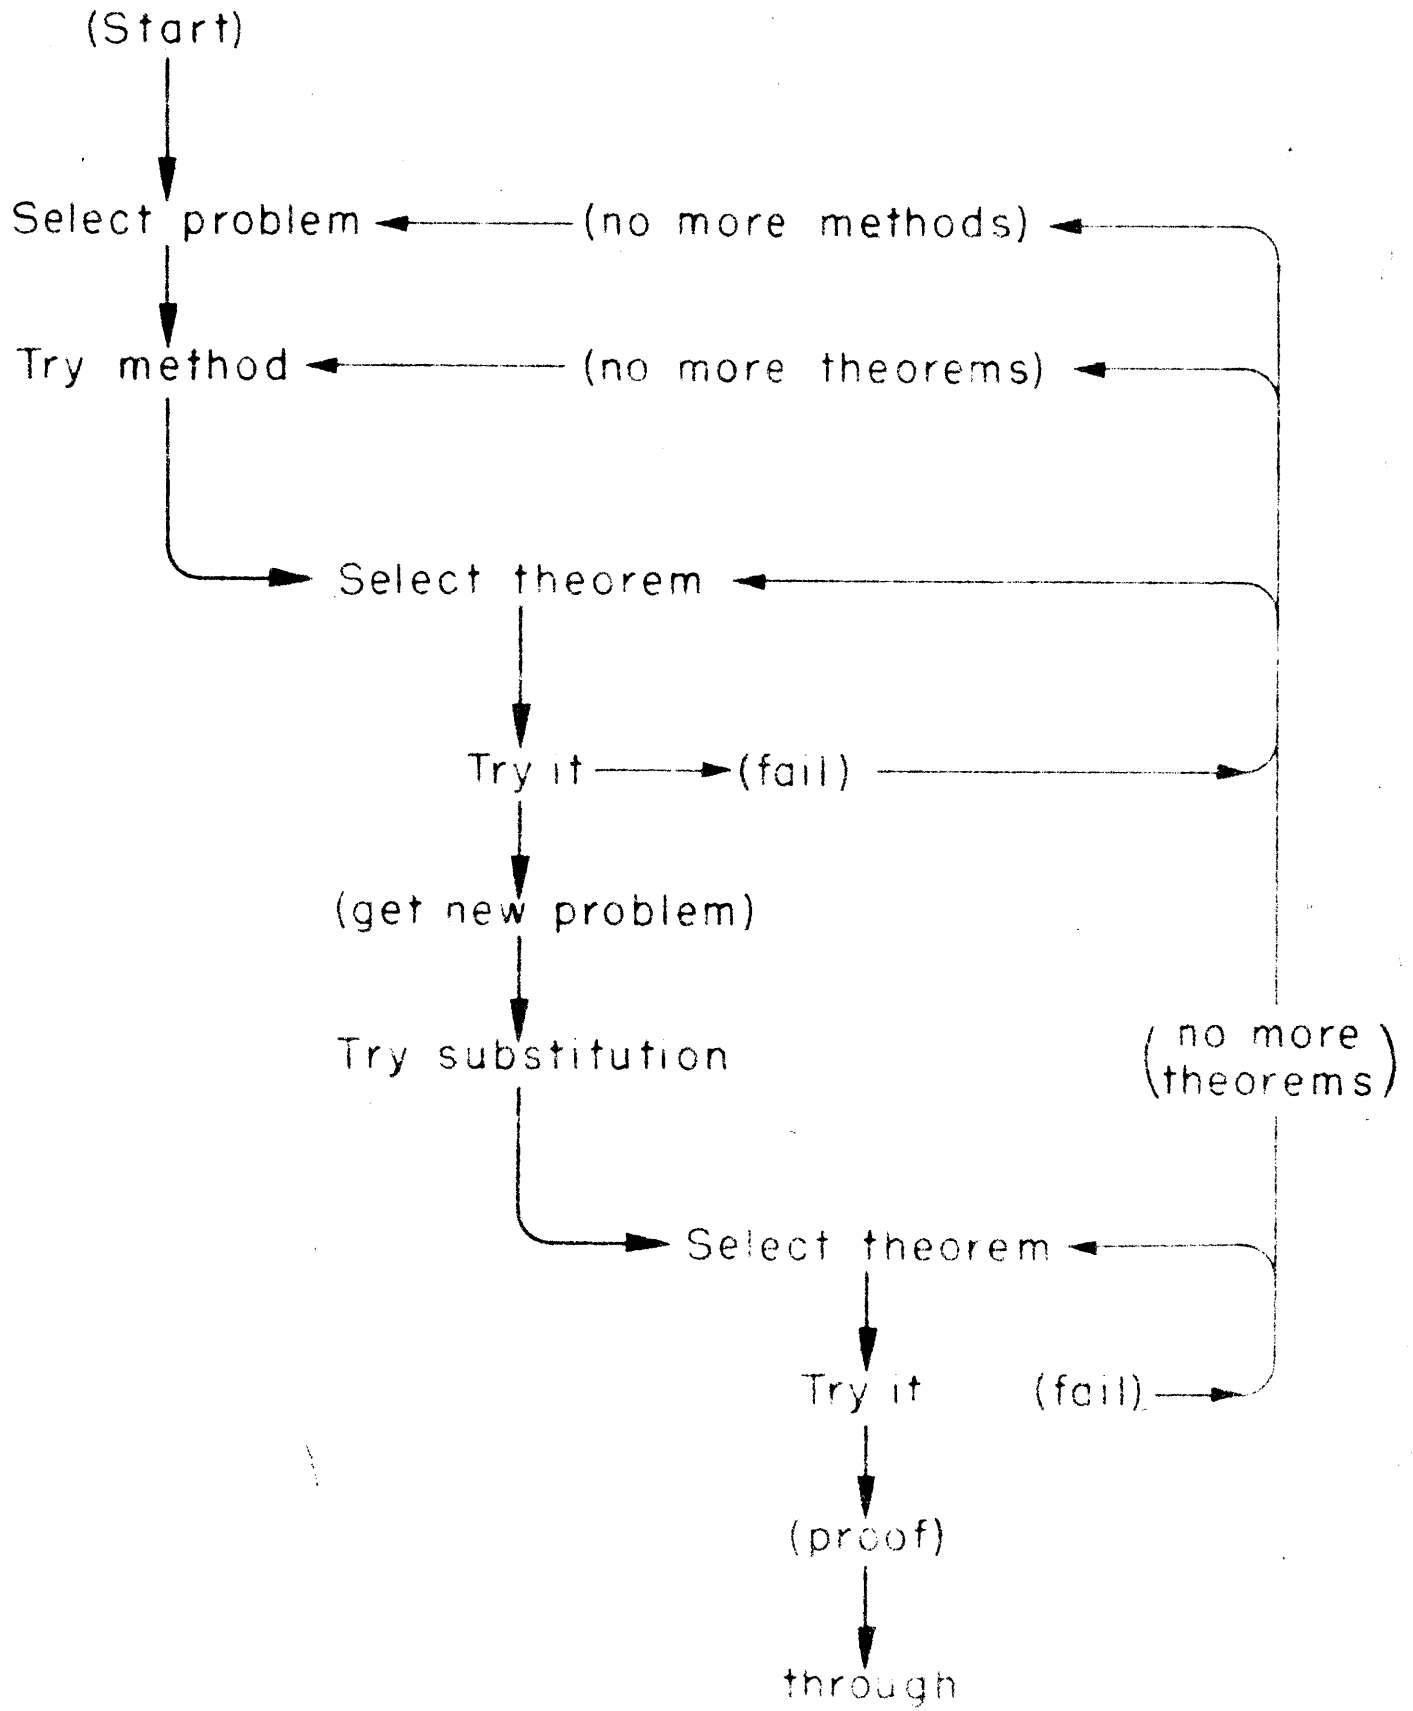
(Start)

Select problem (no more methods)

Try method (no more theorems)

Select theorem

Try it (fail)

(get new problem)

Try substitution

(no more theorems)

Select theorem

Try it (fail)

(proof)

through